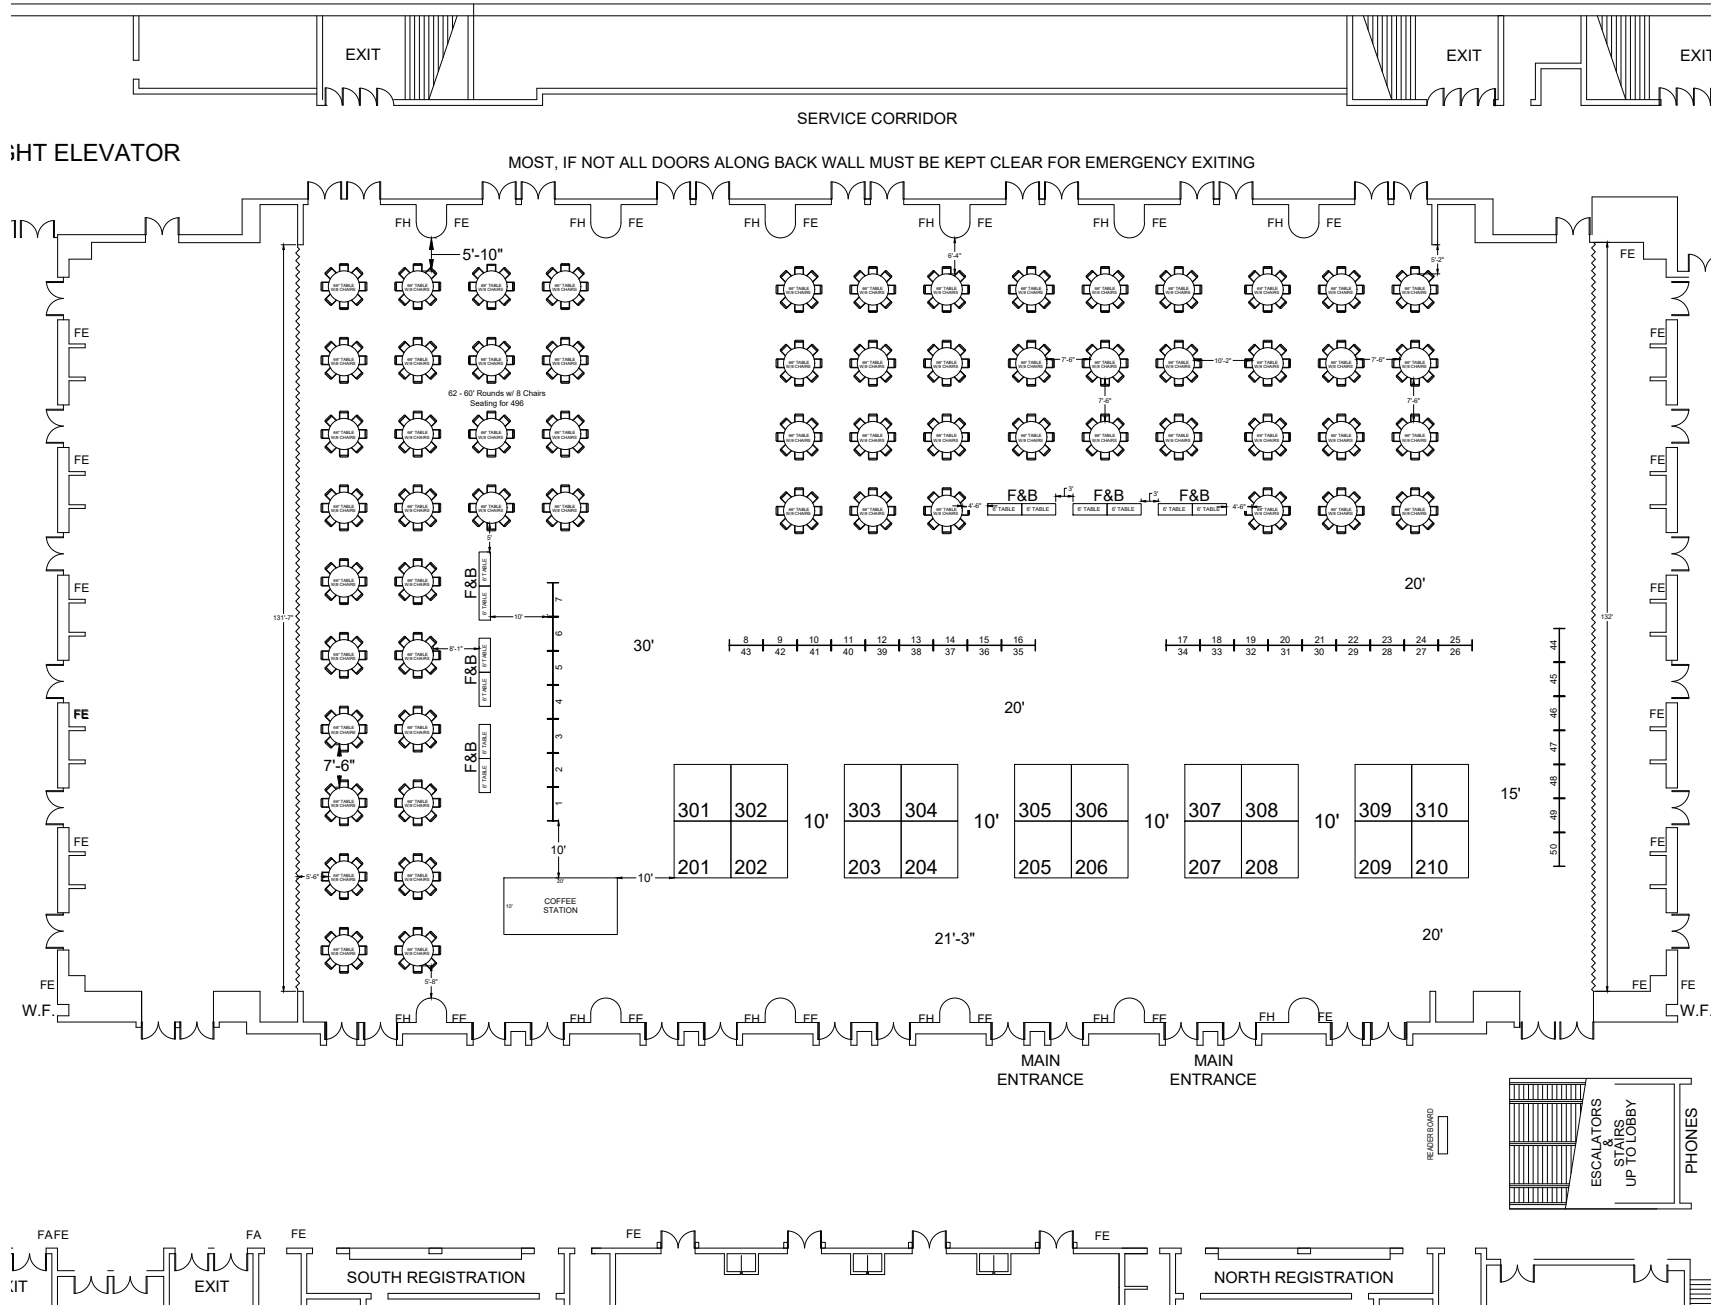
EXIT

EXIT

EXIT

SERVICE CORRIDOR

HT ELEVATOR

MOST, IF NOT ALL DOORS ALONG BACK WALL MUST BE KEPT CLEAR FOR EMERGENCY EXITING

FH FE FH FE FH FE FH FE FH FE FH FE

5'-10"

6'-4"

5'-2"

FE

62 - 60' Rounds w/ 8 Chairs
Seating for 496

7'-6" 10'-2" 7'-6"

7'-6" 7'-6"

F&B F&B F&B

3' 3'

4'-6" 4'-6"

6' TABLE 6' TABLE 6' TABLE 6' TABLE 6' TABLE 6' TABLE

5'

F&B

10'

7 6 5 4 3 2 1

131'-7"

8'-1"

F&B

F&B

7'-6"

30'

8 9 10 11 12 13 14 15 16
43 42 41 40 39 38 37 36 35

17 18 19 20 21 22 23 24 25
34 33 32 31 30 29 28 27 26

20'

20'

44 45 46 47 48 49 50

132'

15'

| 301 | 302 |
|---|---|
| 201 | 202 |

10'

| 303 | 304 |
|---|---|
| 203 | 204 |

10'

| 305 | 306 |
|---|---|
| 205 | 206 |

10'

| 307 | 308 |
|---|---|
| 207 | 208 |

10'

| 309 | 310 |
|---|---|
| 209 | 210 |

10'

5'-6"

10'

20'

10'

COFFEE STATION

21'-3"

20'

5'-8"

FE
W.F.

FE FE
W.F.

FE FE FE FE FE FE FE FE FE FE FE

FH FE FH FE FH FE FH FE FH FE FH FE

MAIN ENTRANCE

MAIN ENTRANCE

READER BOARD

ESCALATORS & STAIRS UP TO LOBBY

PHONES

FAFE FA FE FE FE

IT EXIT

SOUTH REGISTRATION

NORTH REGISTRATION